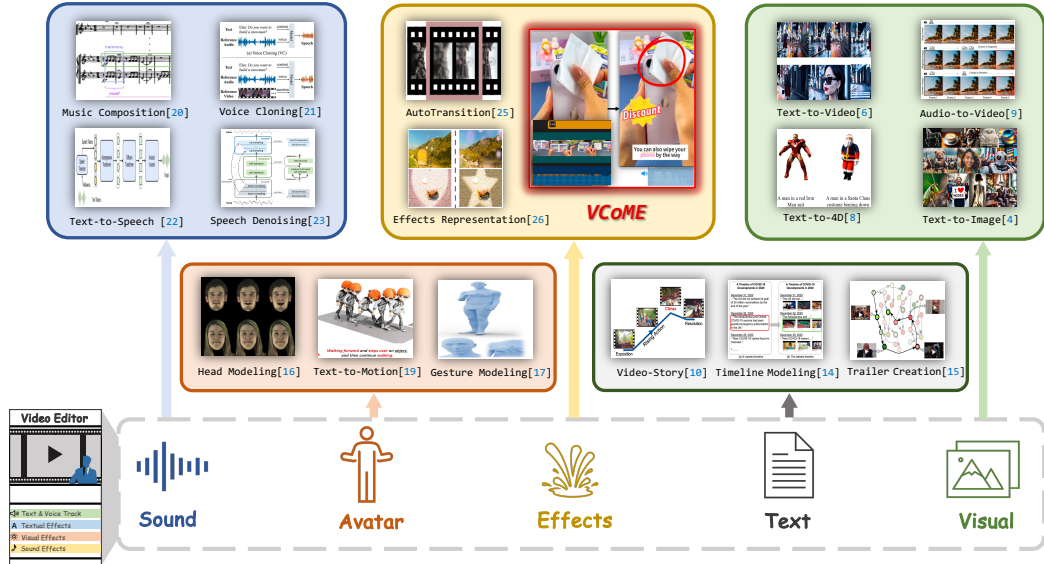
Music Composition[20]

Voice Cloning[21]

Text-to-Speech [22]

Speech Denoising[23]

AutoTransition[25]

Discount

You can also wipe your phone by the way

Effects Representation[26]

VCoME

Text-to-Video[6]

Audio-to-Video[9]

A man in a red Iron Man suit

A man in a Santa Claus costume bowing down

Text-to-4D[8]

Text-to-Image[4]

Head Modeling[16]

Walking forward and steps over an object, and then continue walking.

Text-to-Motion[19]

Gesture Modeling[17]

Exposition

Rising Action

Climax

Resolution

Video-Story[10]

Timeline Modeling[14]

Trailer Creation[15]

Video Editor

Text & Voice Track

Textual Effects

Visual Effects

Sound Effects

Sound

Avatar

Effects

Text

Visual